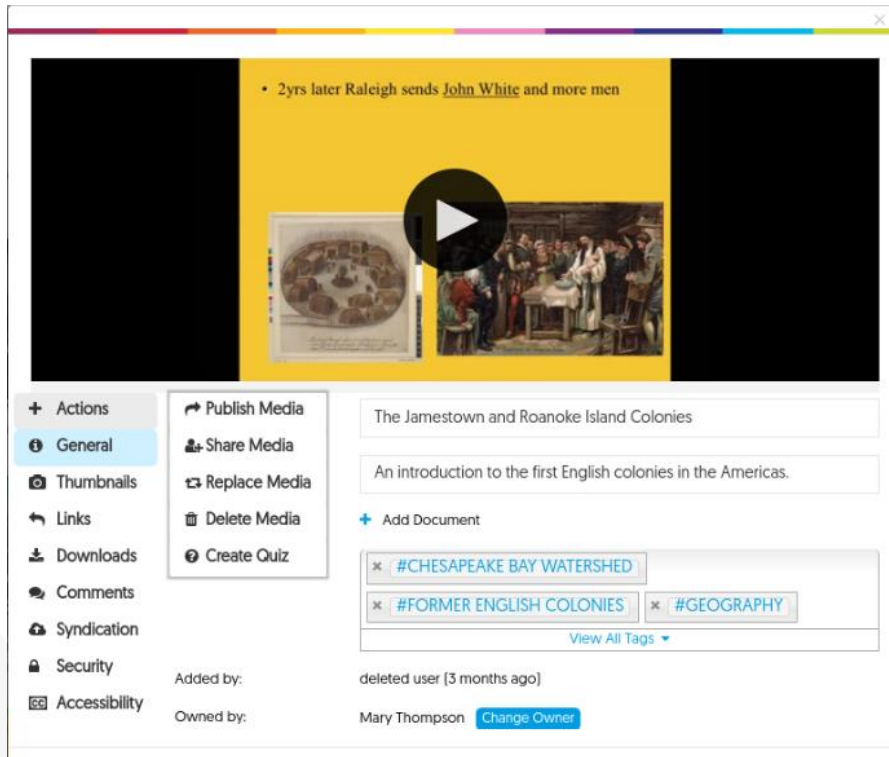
• 2yrs later Raleigh sends John White and more men

+ Actions
General
Thumbnails
Links
Downloads
Comments
Syndication
Security
Accessibility

Publish Media
Share Media
Replace Media
Delete Media
Create Quiz

The Jamestown and Roanoke Island Colonies

An introduction to the first English colonies in the Americas.

+ Add Document

× #CHESAPEAKE BAY WATERSHED
× #FORMER ENGLISH COLONIES × #GEOGRAPHY
View All Tags

Added by: deleted user [3 months ago]

Owned by: Mary Thompson Change Owner